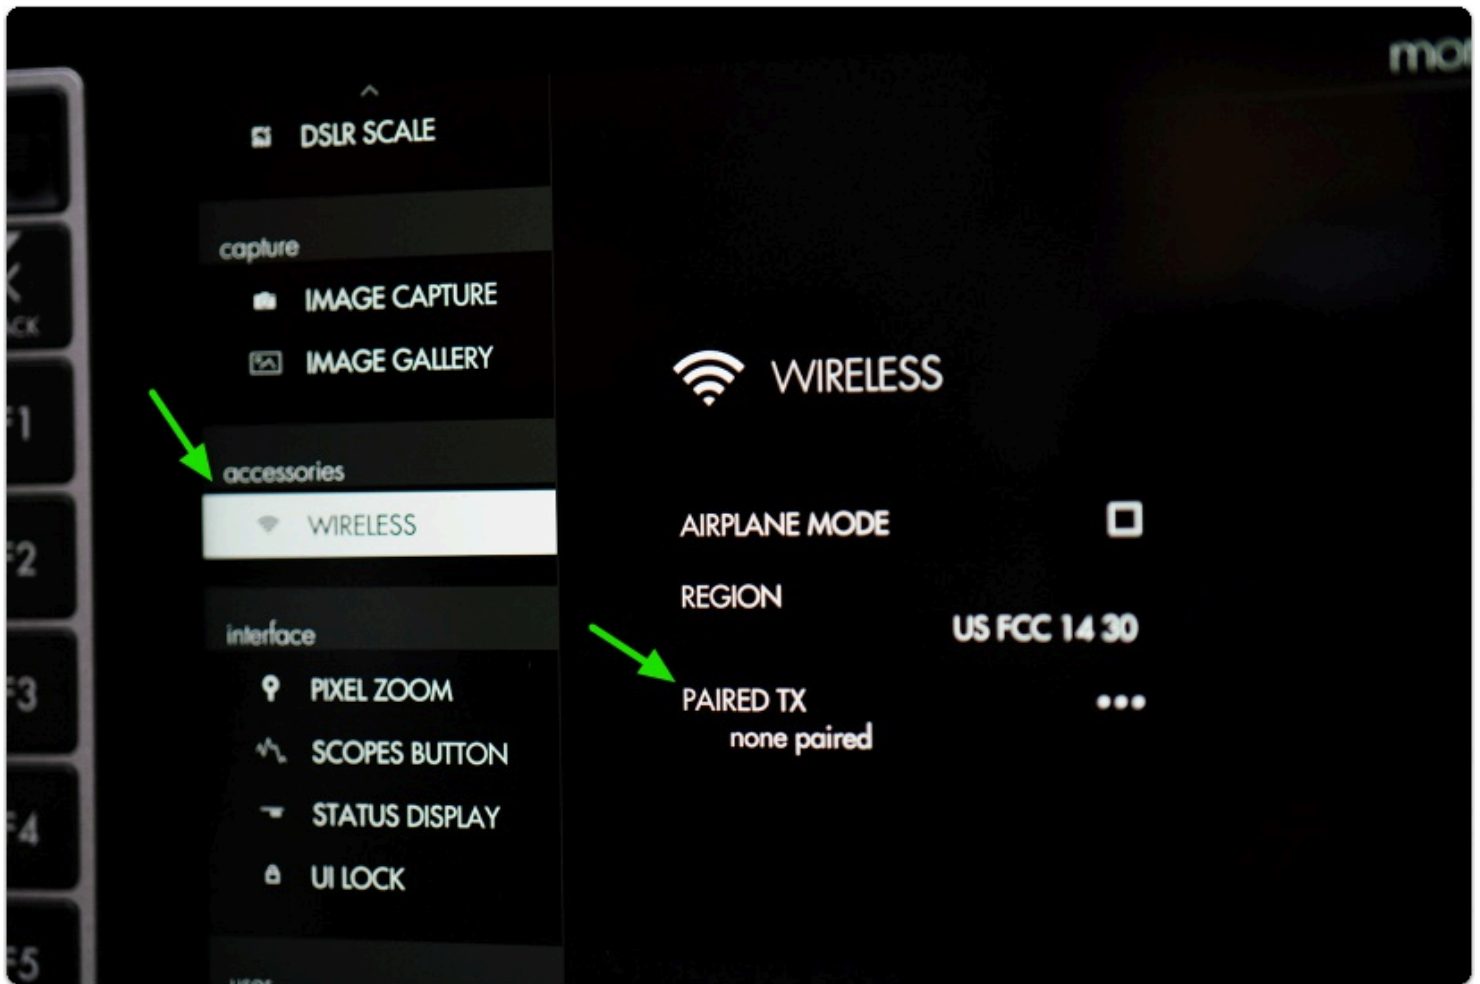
ACK

F1

F2

F3

F4

F5

DSLR SCALE

capture

IMAGE CAPTURE

IMAGE GALLERY

accessories

WIRELESS

interface

PIXEL ZOOM

SCOPES BUTTON

STATUS DISPLAY

UI LOCK

mo

WIRELESS

AIRPLANE MODE

REGION

US FCC 14 30

PAIRED TX

none paired

•••